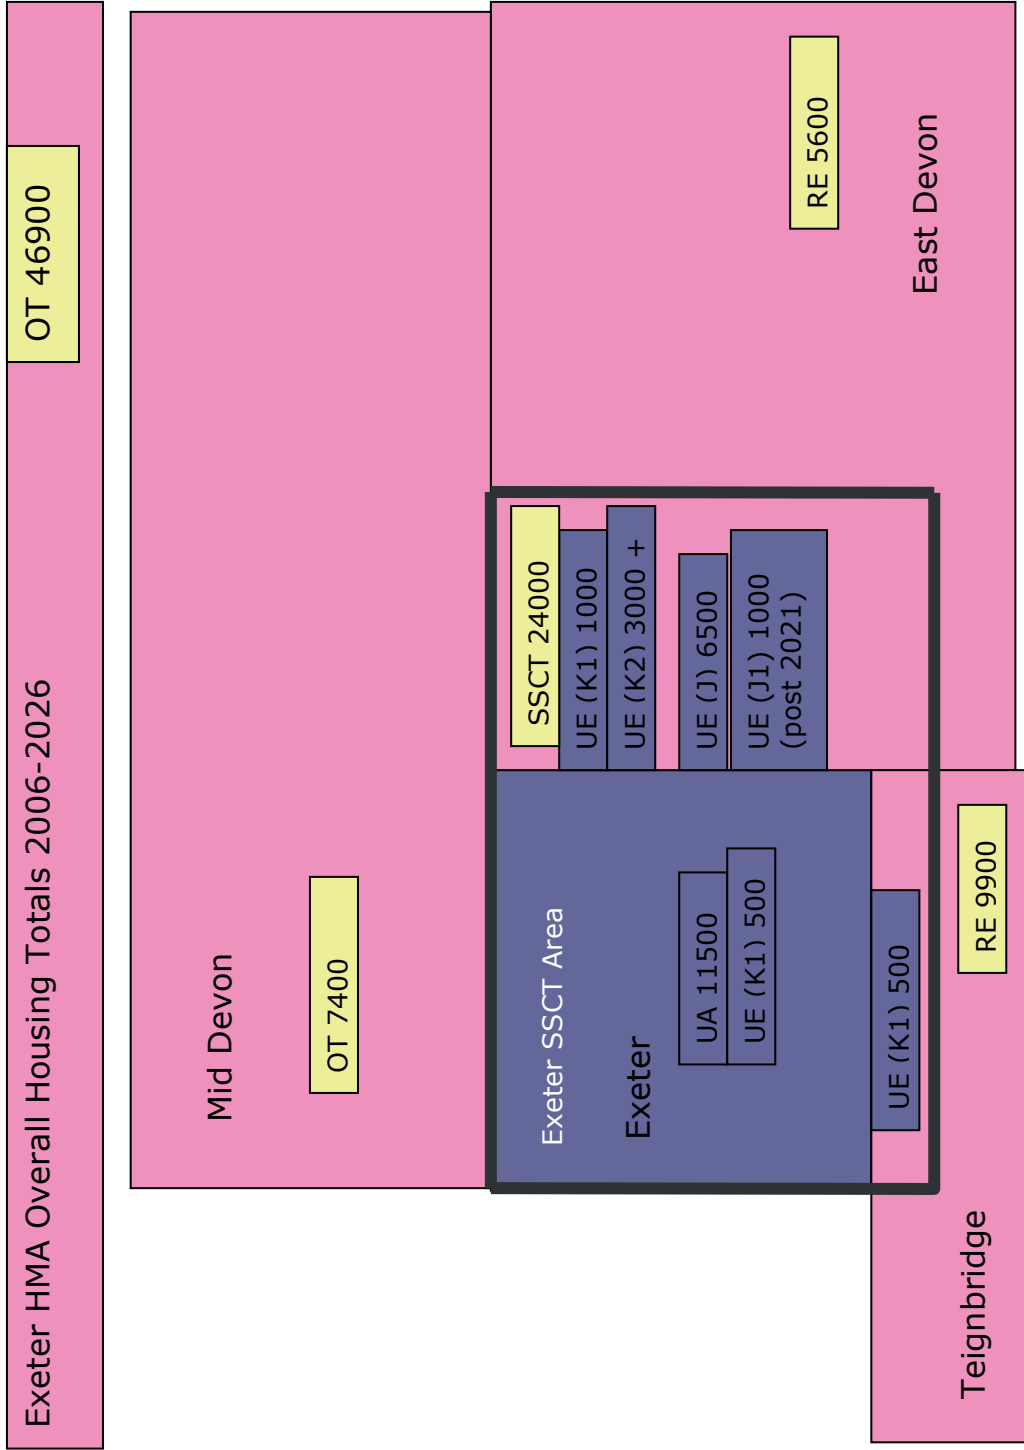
Exeter HMA Overall Housing Totals 2006-2026

OT 46900

Mid Devon

OT 7400

East Devon

RE 5600

SSCT 24000

UE (K1) 1000

UE (K2) 3000 +

UE (J) 6500

UE (J1) 1000 (post 2021)

Exeter SSCT Area

Exeter

UA 11500

UE (K1) 500

UE (K1) 500

RE 9900

Teignbridge